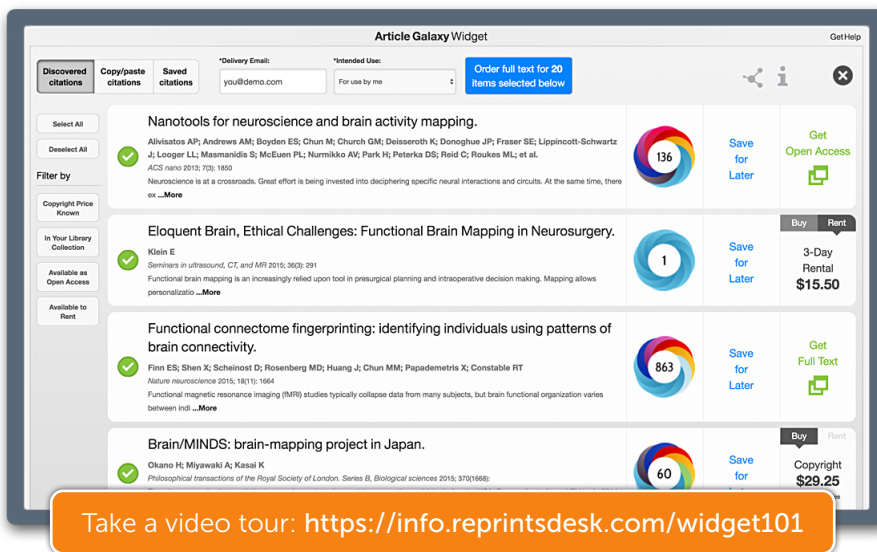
Article Galaxy Widget

Get Help

Discovered citations | Copy/paste citations | Saved citations

*Delivery Email:
you@demo.com

*Intended Use:
For use by me

Order full text for 20 items selected below

Select All

Deselect All

Filter by

Copyright Price Known

In Your Library Collection

Available as Open Access

Available to Rent

Nanotools for neuroscience and brain activity mapping.
Alivisatos AP; Andrews AM; Boyden ES; Chun M; Church GM; Deisseroth K; Donoghue JP; Fraser SE; Lippincott-Schwartz J; Looger LL; Masmanidis S; McEuen PL; Nurmikko AV; Park H; Peterka DS; Reid C; Roukes ML; et al.
ACS nano 2013; 7(3): 1850
Neuroscience is at a crossroads. Great effort is being invested into deciphering specific neural interactions and circuits. At the same time, there ex ...More
136
Save for Later
Get Open Access

Eloquent Brain, Ethical Challenges: Functional Brain Mapping in Neurosurgery.
Klein E
Seminars in ultrasound, CT, and MR 2015; 36(3): 291
Functional brain mapping is an increasingly relied upon tool in presurgical planning and intraoperative decision making. Mapping allows personalizatio ...More
1
Save for Later
Buy Rent
3-Day Rental
$15.50

Functional connectome fingerprinting: identifying individuals using patterns of brain connectivity.
Finn ES; Shen X; Scheinost D; Rosenberg MD; Huang J; Chun MM; Papademetris X; Constable RT
Nature neuroscience 2015; 18(11): 1664
Functional magnetic resonance imaging (fMRI) studies typically collapse data from many subjects, but brain functional organization varies between indi ...More
863
Save for Later
Get Full Text

Brain/MINDS: brain-mapping project in Japan.
Okano H; Miyawaki A; Kasai K
Philosophical transactions of the Royal Society of London. Series B, Biological sciences 2015; 370(1668):
60
Save for
Buy Rent
Copyright
$29.25

Take a video tour: https://info.reprintsdesk.com/widget101